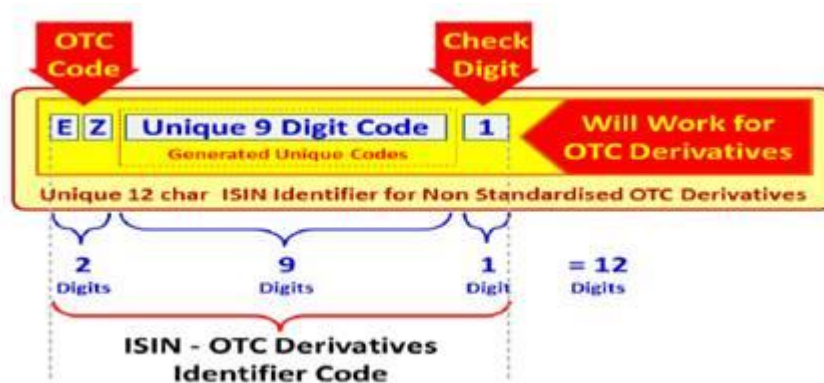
OTC Code

Check Digit

E Z Unique 9 Digit Code 1

Generated Unique Codes

Will Work for OTC Derivatives

Unique 12 char ISIN Identifier for Non Standardised OTC Derivatives

2 Digits

9 Digits

1 Digit

= 12 Digits

ISIN - OTC Derivatives Identifier Code